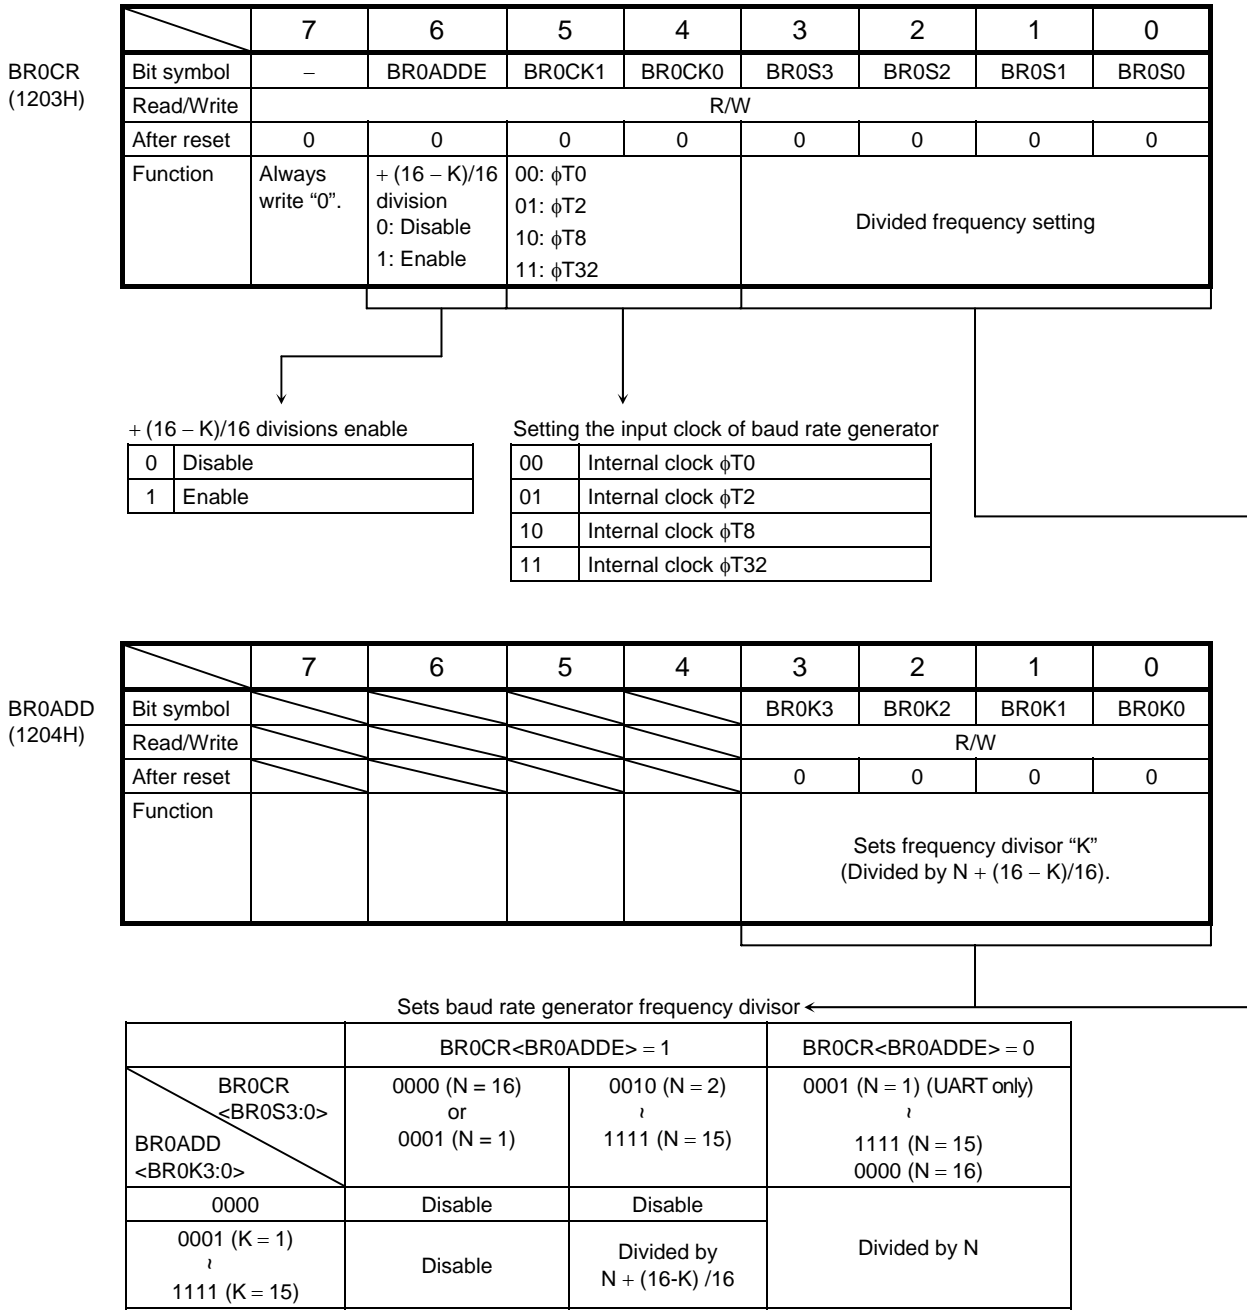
BR0CR
(1203H)

| | 7 | 6 | 5 | 4 | 3 | 2 | 1 | 0 |
|---|---|---|---|---|---|---|---|---|
| Bit symbol | − | BR0ADDE | BR0CK1 | BR0CK0 | BR0S3 | BR0S2 | BR0S1 | BR0S0 |
| Read/Write | R/W | | | | | | | |
| After reset | 0 | 0 | 0 | 0 | 0 | 0 | 0 | 0 |
| Function | Always write "0". | + (16 − K)/16 division 0: Disable 1: Enable | 00: $\phi$T0 01: $\phi$T2 10: $\phi$T8 11: $\phi$T32 | | Divided frequency setting | | | |

+ (16 − K)/16 divisions enable

| 0 | Disable |
|---|---|
| 1 | Enable |

Setting the input clock of baud rate generator

| 00 | Internal clock $\phi$T0 |
|---|---|
| 01 | Internal clock $\phi$T2 |
| 10 | Internal clock $\phi$T8 |
| 11 | Internal clock $\phi$T32 |

BR0ADD
(1204H)

| | 7 | 6 | 5 | 4 | 3 | 2 | 1 | 0 |
|---|---|---|---|---|---|---|---|---|
| Bit symbol | | | | | BR0K3 | BR0K2 | BR0K1 | BR0K0 |
| Read/Write | | | | | R/W | | | |
| After reset | | | | | 0 | 0 | 0 | 0 |
| Function | | | | | Sets frequency divisor "K" (Divided by N + (16 − K)/16). | | | |

Sets baud rate generator frequency divisor

| | BR0CR<BR0ADDE> = 1 | | BR0CR<BR0ADDE> = 0 |
|---|---|---|---|
| BR0CR <BR0S3:0> BR0ADD <BR0K3:0> | 0000 (N = 16) or 0001 (N = 1) | 0010 (N = 2) ≀ 1111 (N = 15) | 0001 (N = 1) (UART only) ≀ 1111 (N = 15) 0000 (N = 16) |
| 0000 | Disable | Disable | Divided by N |
| 0001 (K = 1) ≀ 1111 (K = 15) | Disable | Divided by N + (16-K) /16 | |